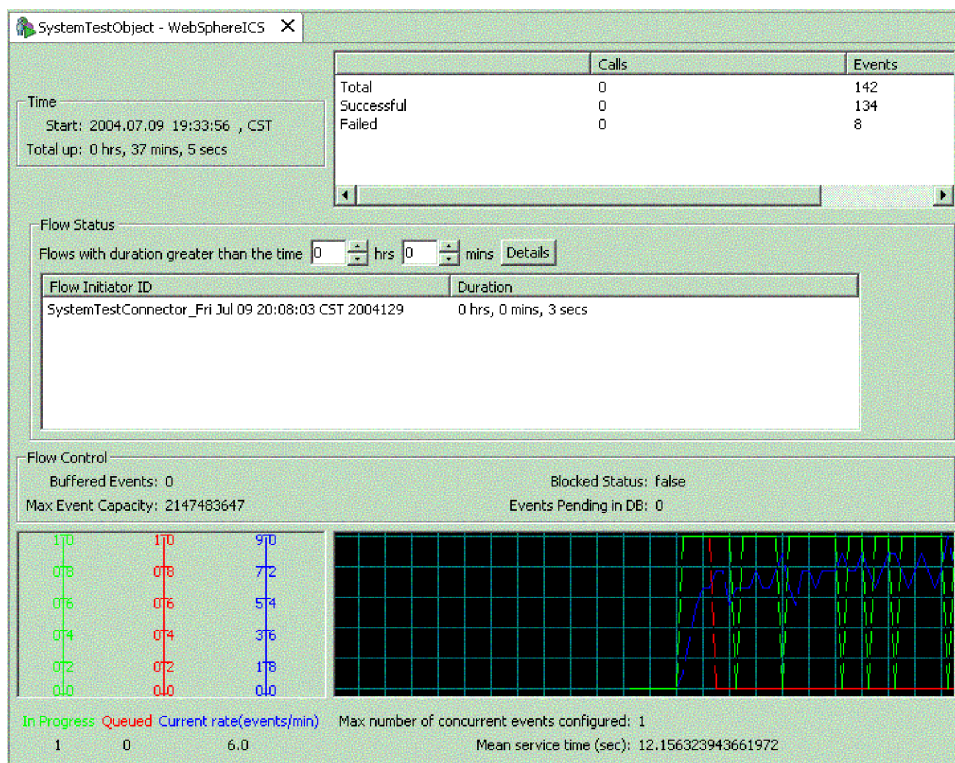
SystemTestObject - WebSphereICS

Time
Start: 2004.07.09 19:33:56 , CST
Total up: 0 hrs, 37 mins, 5 secs

| | Calls | Events |
|---|---|---|
| Total | 0 | 142 |
| Successful | 0 | 134 |
| Failed | 0 | 8 |

Flow Status
Flows with duration greater than the time 0 hrs 0 mins Details

| Flow Initiator ID | Duration |
|---|---|
| SystemTestConnector_Fri Jul 09 20:08:03 CST 2004129 | 0 hrs, 0 mins, 3 secs |

Flow Control
Buffered Events: 0
Blocked Status: false
Max Event Capacity: 2147483647
Events Pending in DB: 0

1.0 0.8 0.6 0.4 0.2 0.0
1.0 0.8 0.6 0.4 0.2 0.0
9.0 7.2 5.4 3.6 1.8 0.0

In Progress Queued Current rate(events/min)
1 0 6.0
Max number of concurrent events configured: 1
Mean service time (sec): 12.156323943661972